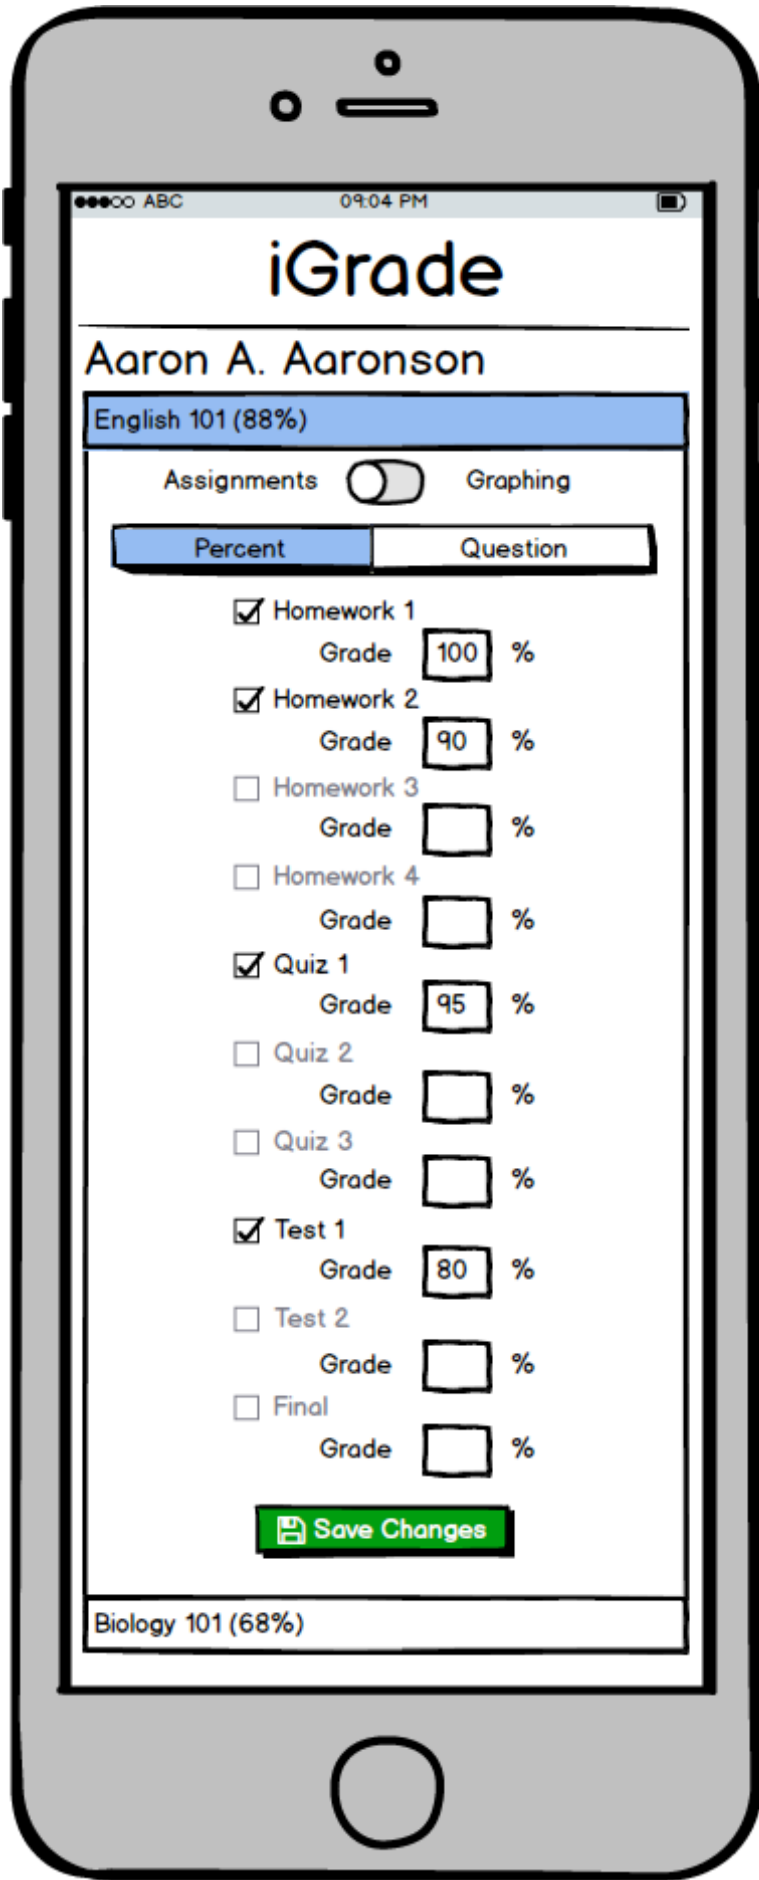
●●●○○ ABC 09:04 PM

iGrade

Aaron A. Aaronson

English 101 (88%)

Assignments Graphing

Percent Question

☑ Homework 1
Grade 100 %

☑ Homework 2
Grade 90 %

☐ Homework 3
Grade %

☐ Homework 4
Grade %

☑ Quiz 1
Grade 95 %

☐ Quiz 2
Grade %

☐ Quiz 3
Grade %

☑ Test 1
Grade 80 %

☐ Test 2
Grade %

☐ Final
Grade %

Save Changes

Biology 101 (68%)